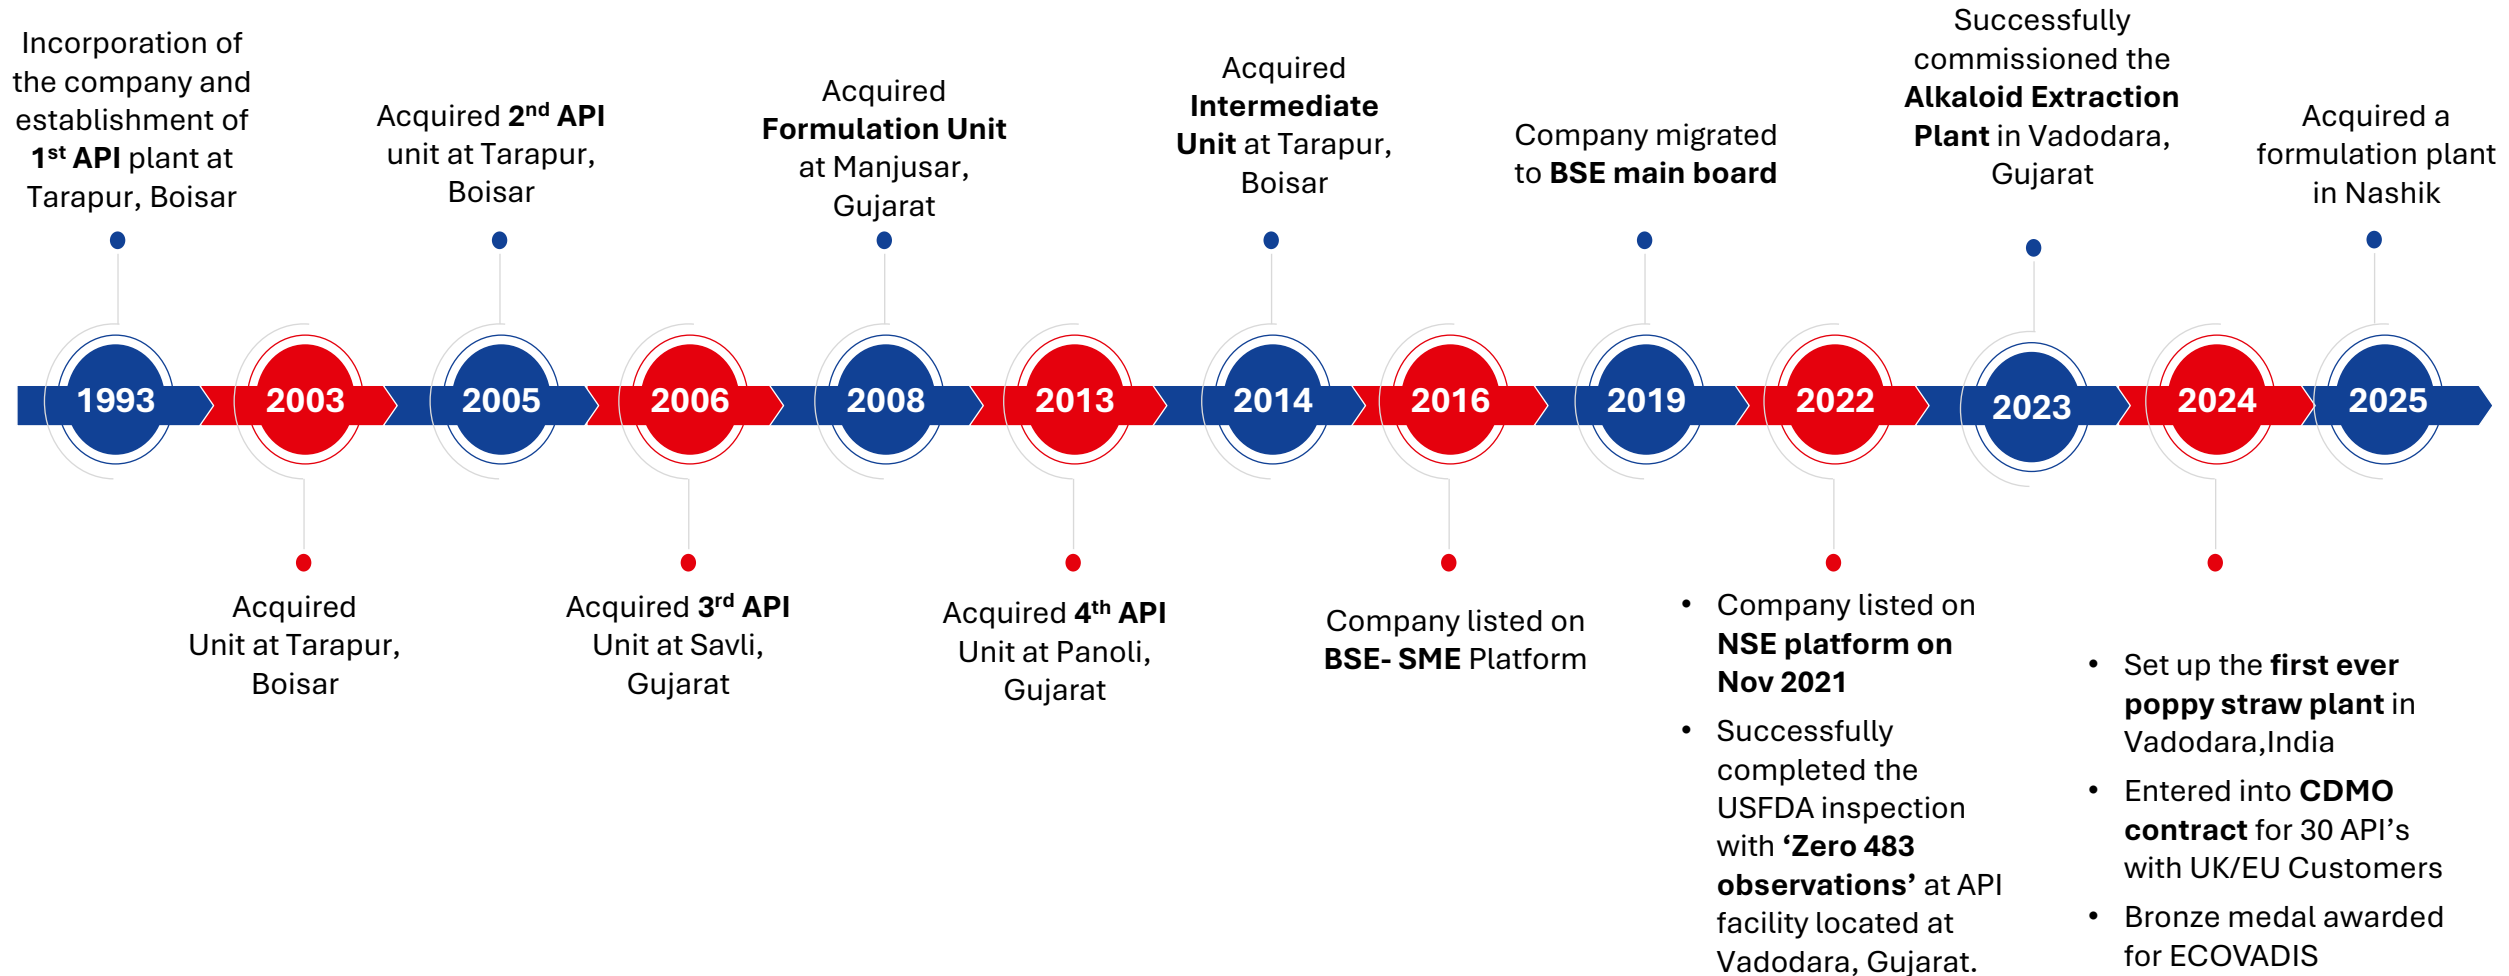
Incorporation of the company and establishment of 1st API plant at Tarapur, Boisar

Acquired 2nd API unit at Tarapur, Boisar

Acquired Formulation Unit at Manjusar, Gujarat

Acquired Intermediate Unit at Tarapur, Boisar

Company migrated to BSE main board

Successfully commissioned the Alkaloid Extraction Plant in Vadodara, Gujarat

Acquired a formulation plant in Nashik

1993

2003

2005

2006

2008

2013

2014

2016

2019

2022

2023

2024

2025

Acquired Unit at Tarapur, Boisar

Acquired 3rd API Unit at Savli, Gujarat

Acquired 4th API Unit at Panoli, Gujarat

Company listed on BSE- SME Platform

• Company listed on NSE platform on Nov 2021
• Successfully completed the USFDA inspection with ‘Zero 483 observations’ at API facility located at Vadodara, Gujarat.

• Set up the first ever poppy straw plant in Vadodara,India
• Entered into CDMO contract for 30 API’s with UK/EU Customers
• Bronze medal awarded for ECOVADIS